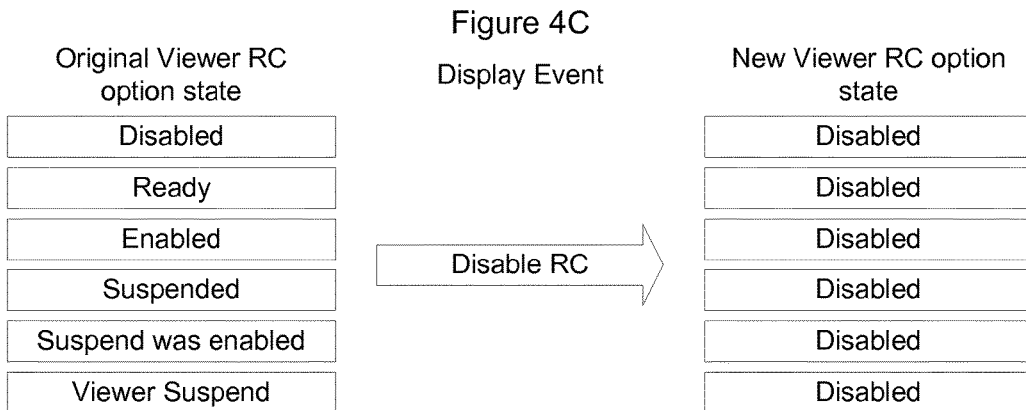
Figure 4C

Original Viewer RC option state

Disabled

Ready

Enabled

Suspended

Suspend was enabled

Viewer Suspend

Display Event

Disable RC

New Viewer RC option state

Disabled

Disabled

Disabled

Disabled

Disabled

Disabled